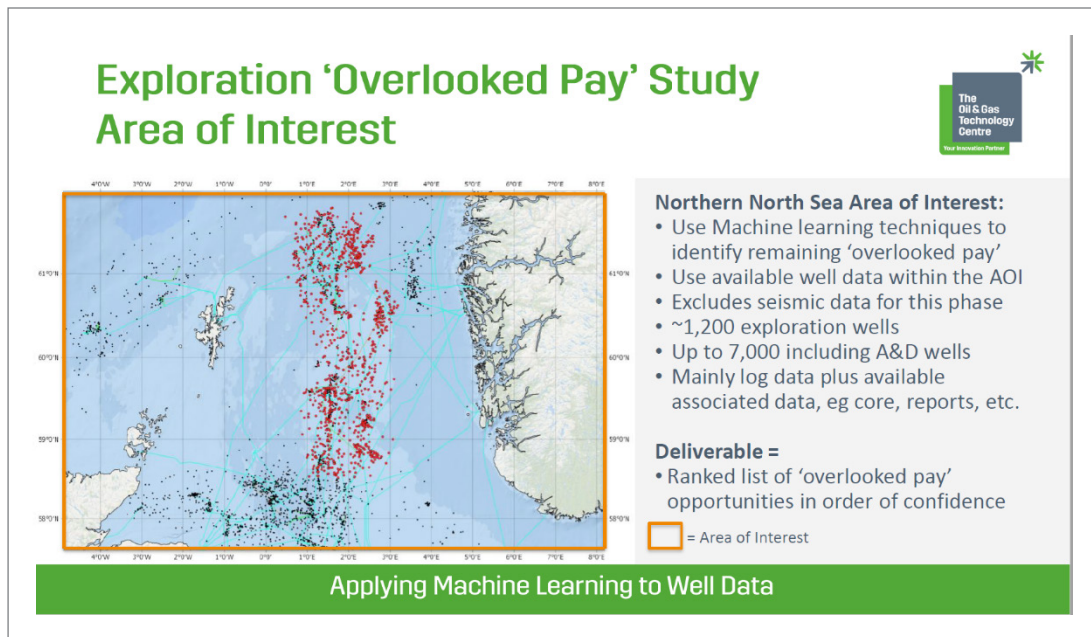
Exploration 'Overlooked Pay' Study Area of Interest

The Oil & Gas Technology Centre
Your Innovation Partner

4°0'W 3°0'W 2°0'W 1°0'W 0°0' 1°0'E 2°0'E 3°0'E 4°0'E 5°0'E 6°0'E 7°0'E 8°0'E

61°0'N
60°0'N
59°0'N
58°0'N

61°0'N
60°0'N
59°0'N
58°0'N

4°0'W 3°0'W 2°0'W 1°0'W 0°0' 1°0'E 2°0'E 3°0'E 4°0'E 5°0'E 6°0'E 7°0'E 8°0'E

Northern North Sea Area of Interest:
• Use Machine learning techniques to identify remaining 'overlooked pay'
• Use available well data within the AOI
• Excludes seismic data for this phase
• ~1,200 exploration wells
• Up to 7,000 including A&D wells
• Mainly log data plus available associated data, eg core, reports, etc.

Deliverable =
• Ranked list of 'overlooked pay' opportunities in order of confidence

= Area of Interest

Applying Machine Learning to Well Data